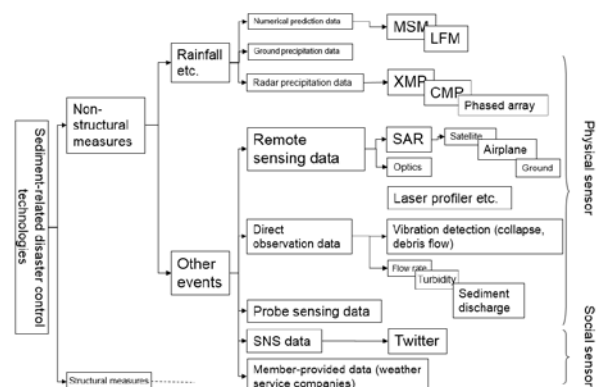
Sediment-related disaster control technologies

Non-structural measures

Rainfall etc.

Numerical prediction data

MSM

LFM

Ground precipitation data

Radar precipitation data

XMP

CMP

Phased array

Other events

Remote sensing data

SAR

Satellite

Airplane

Ground

Optics

Laser profiler etc.

Direct observation data

Vibration detection (collapse, debris flow)

Flow rate

Turbidity

Sediment discharge

Probe sensing data

SNS data

Twitter

Member-provided data (weather service companies)

Structural measures

Physical sensor

Social sensor